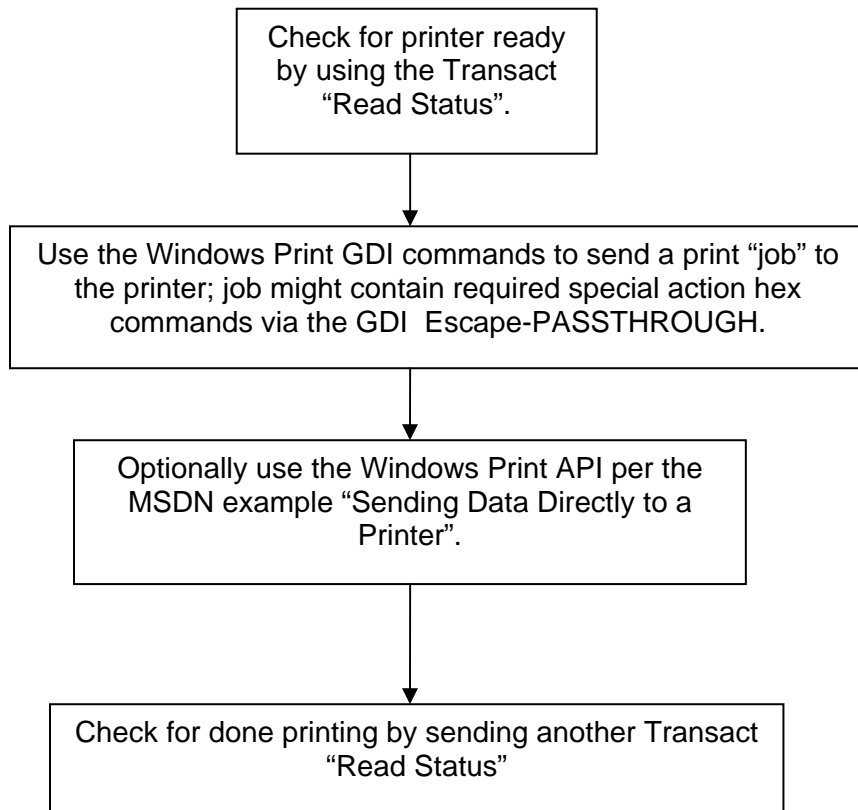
Check for printer ready by using the Transact “Read Status”.

Use the Windows Print GDI commands to send a print “job” to the printer; job might contain required special action hex commands via the GDI Escape-PASSTHROUGH.

Optionally use the Windows Print API per the MSDN example “Sending Data Directly to a Printer”.

Check for done printing by sending another Transact “Read Status”